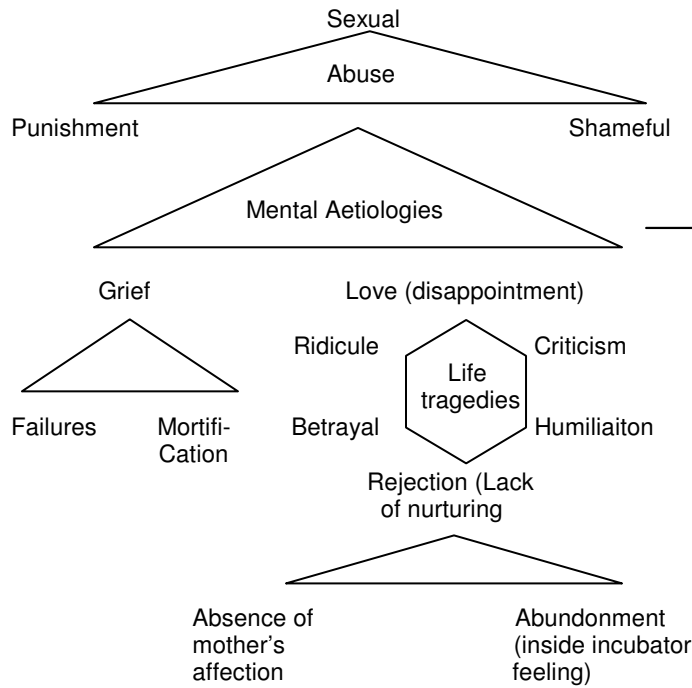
Sexual

Abuse

Punishment

Shameful

Mental Aetiologies

Grief

Love (disappointment)

Failures

Mortifi-Cation

Ridicule

Life tragedies

Criticism

Betrayal

Humiliaiton

Rejection (Lack of nurturing

Absence of mother's affection

Abundonment (inside incubator feeling)